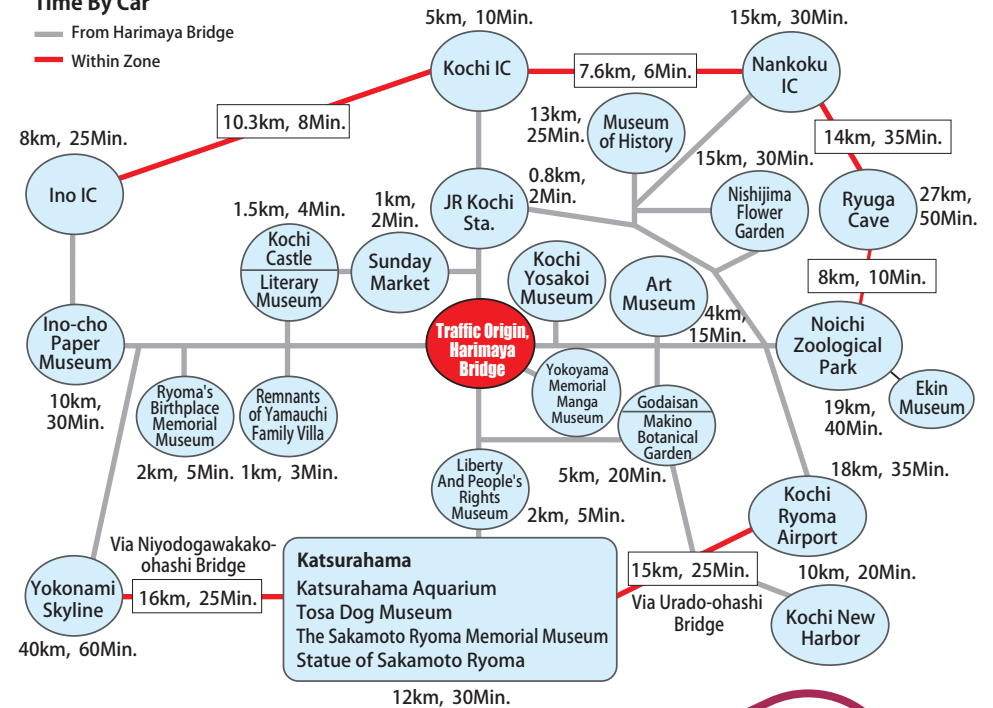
Time By Car
From Harimaya Bridge
Within Zone

5km, 10Min.
Kochi IC
7.6km, 6Min.
15km, 30Min.
Nankoku IC
10.3km, 8Min.
8km, 25Min.
Ino IC
13km, 25Min.
Museum of History
14km, 35Min.
15km, 30Min.
0.8km, 2Min.
1km, 2Min.
JR Kochi Sta.
Nishijima Flower Garden
Ryuga Cave
27km, 50Min.
1.5km, 4Min.
Kochi Castle
Literary Museum
Sunday Market
Kochi Yosakoi Museum
Art Museum
8km, 10Min.
4km, 15Min.
Ino-cho Paper Museum
Traffic Origin, Harimaya Bridge
Noichi Zoological Park
Ekin Museum
Ryoma's Birthplace Memorial Museum
Remnants of Yamauchi Family Villa
Yokoyama Memorial Manga Museum
Godaisan
Makino Botanical Garden
10km, 30Min.
19km, 40Min.
2km, 5Min.
1km, 3Min.
5km, 20Min.
18km, 35Min.
Liberty And People's Rights Museum
2km, 5Min.
Kochi Ryoma Airport
Via Niyodogawakako-ohashi Bridge
Katsurahama
Katsurahama Aquarium
Tosa Dog Museum
The Sakamoto Ryoma Memorial Museum
Statue of Sakamoto Ryoma
15km, 25Min.
10km, 20Min.
Yokonami Skyline
16km, 25Min.
Via Urado-ohashi Bridge
Kochi New Harbor
40km, 60Min.
12km, 30Min.